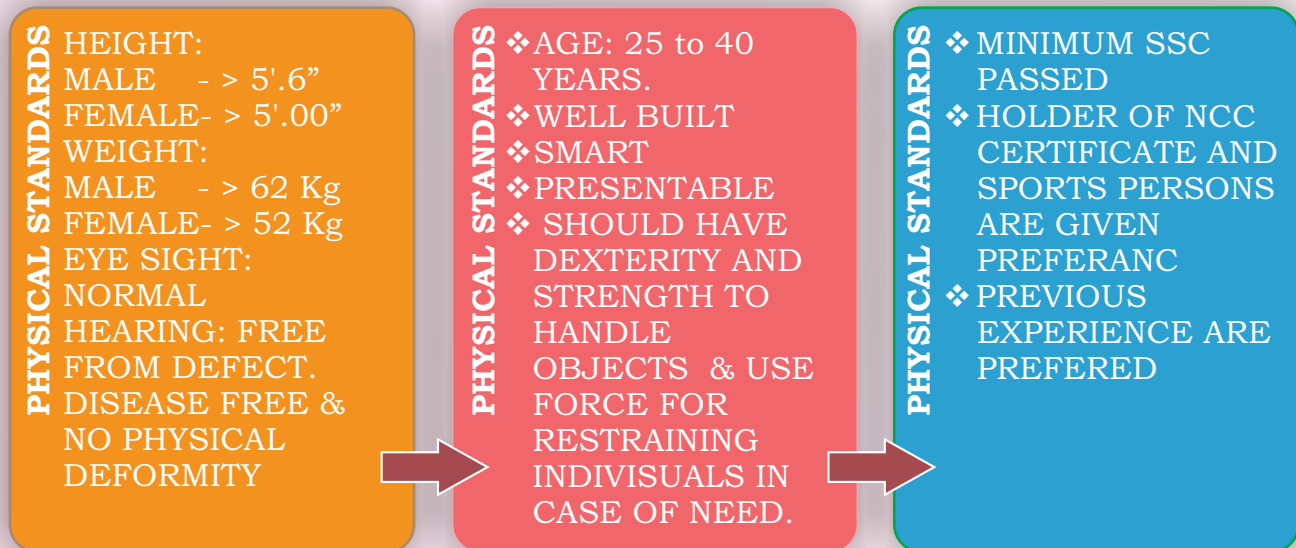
PHYSICAL STANDARDS

HEIGHT:
MALE - > 5'.6"
FEMALE- > 5'.00"
WEIGHT:
MALE - > 62 Kg
FEMALE- > 52 Kg
EYE SIGHT: NORMAL
HEARING: FREE FROM DEFECT.
DISEASE FREE & NO PHYSICAL DEFORMITY

PHYSICAL STANDARDS

❖AGE: 25 to 40 YEARS.
❖WELL BUILT
❖SMART
❖PRESENTABLE
❖ SHOULD HAVE DEXTERITY AND STRENGTH TO HANDLE OBJECTS & USE FORCE FOR RESTRAINING INDIVISUALS IN CASE OF NEED.

PHYSICAL STANDARDS

❖MINIMUM SSC PASSED
❖HOLDER OF NCC CERTIFICATE AND SPORTS PERSONS ARE GIVEN PREFERANC
❖PREVIOUS EXPERIENCE ARE PREFERED